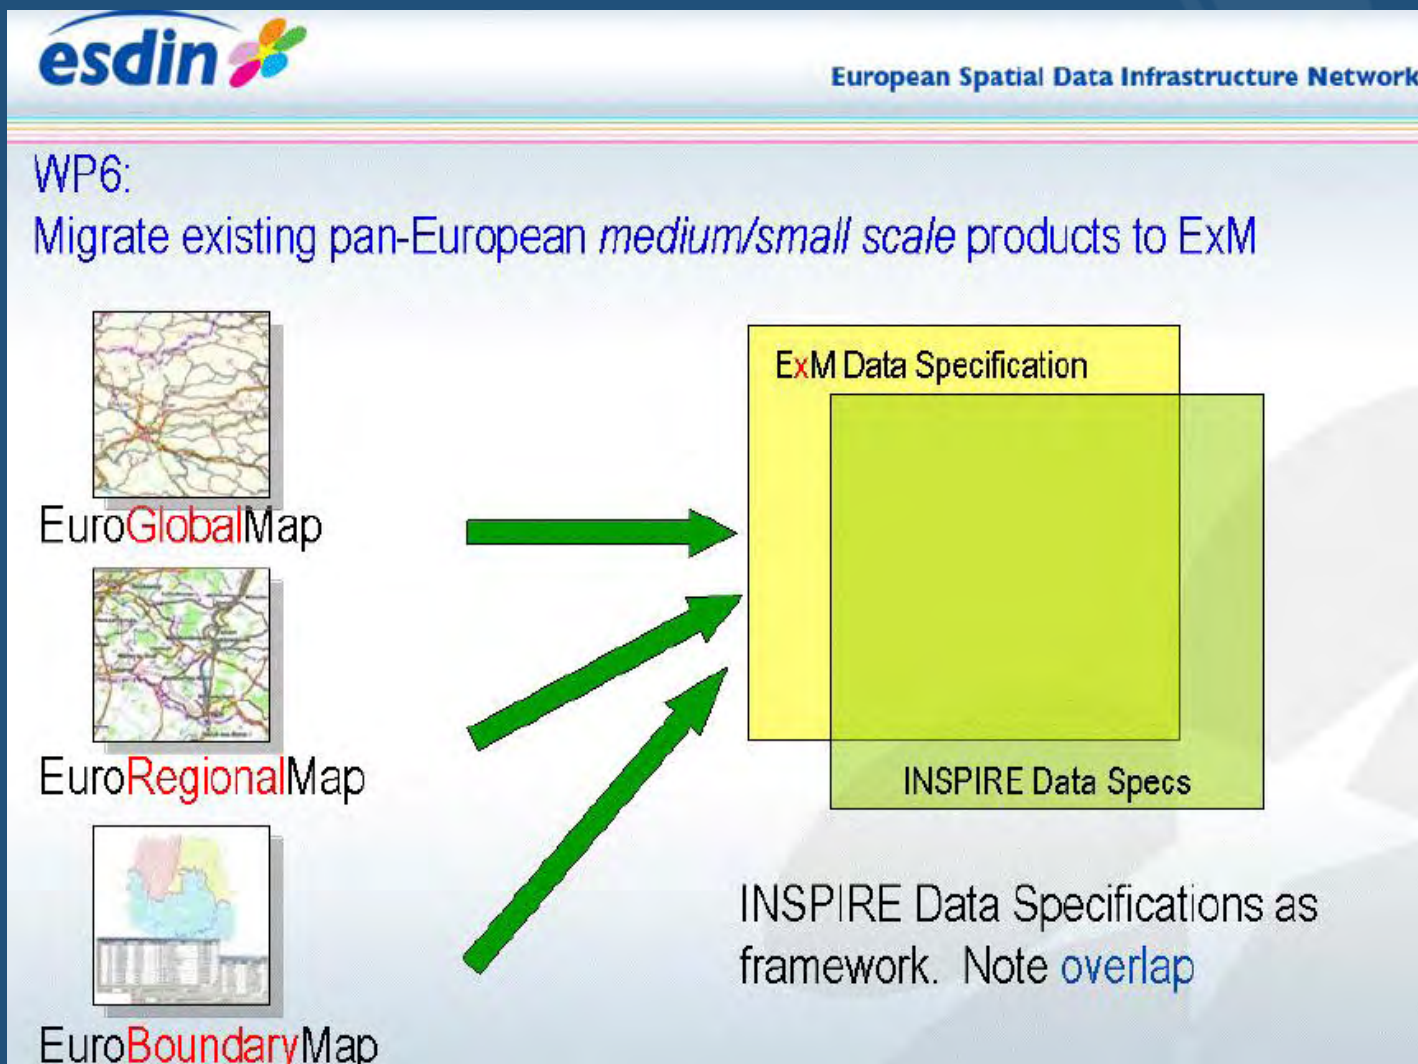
esdin

European Spatial Data Infrastructure Network

WP6:
Migrate existing pan-European *medium/small scale* products to ExM

EuroGlobalMap

EuroRegionalMap

EuroBoundaryMap

ExM Data Specification

INSPIRE Data Specs

INSPIRE Data Specifications as framework. Note overlap